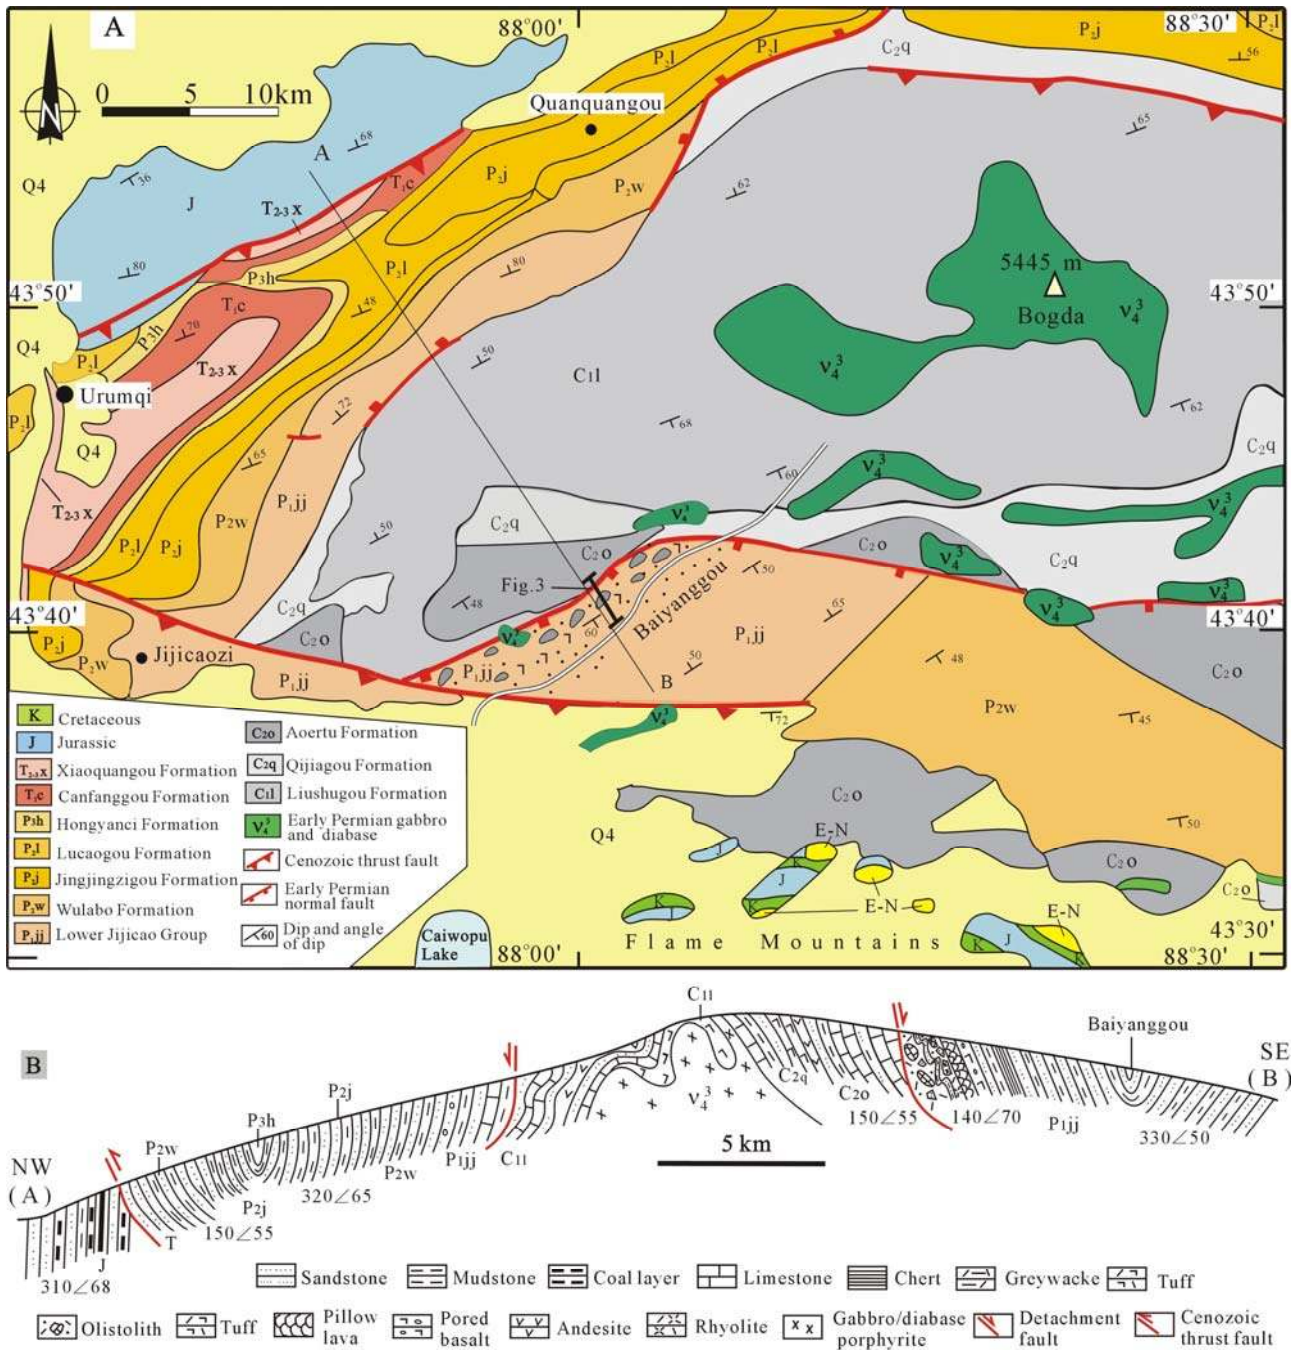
A

88°00'

88°30'

0 5 10km

N

Quanquangou

A

Q4

J

$T_{2-3}x$

$T_1c$

$P_3l$

$P_3l$

$P_3j$

$P_2w$

$C_2q$

$P_3j$

$P_2l$

Bogda

5445 m

$v_4^3$

$v_4^3$

43°50'

43°50'

$P_3h$

$T_1c$

$T_{2-3}x$

Q4

$P_3l$

Urumqi

$P_2l$

Q4

$P_3h$

$C_1l$

$T_{2-3}x$

$P_2l$

$P_2j$

$P_2w$

$P_1jj$

$C_2q$

$C_2o$

$v_4^3$

$v_4^3$

$v_4^3$

$v_4^3$

$v_4^3$

$C_2q$

$C_2q$

$C_2o$

Fig.3

Baiyanggou

$P_1jj$

43°40'

43°40'

$P_2j$

$P_2w$

Jijicaozi

$C_2q$

$C_2o$

$P_1jj$

$P_1jj$

$v_4^3$

B

$P_2w$

$C_2o$

$v_4^3$

$C_2o$

Q4

E-N

J

E-N

E-N

K

J

K

$C_2o$

$C_2o$

Flame Mountains

Caiwopu Lake

88°00'

88°30'

43°30'

36 68 80 70 48 80 50 72 65 50 62 65 68 60 62 50 60 65 50 48 48 72 45 50 56

K Cretaceous

J Jurassic

$T_{2-3}x$ Xiaoquangou Formation

$T_1c$ Canfanggou Formation

$P_3h$ Hongyanci Formation

$P_3l$ Lucaogou Formation

$P_2j$ Jingjingzigou Formation

$P_2w$ Wulabo Formation

$P_1jj$ Lower Jijicao Group

$C_2o$ Aoertu Formation

$C_2q$ Qijiagou Formation

$C_1l$ Liushugou Formation

$v_4^3$ Early Permian gabbro and diabase

Cenozoic thrust fault

Early Permian normal fault

60 Dip and angle of dip

B

NW (A)

J

T

310∠68

$P_2w$

$P_2j$

150∠55

$P_3h$

$P_2j$

320∠65

$P_2w$

$P_1jj$

$C_{1l}$

$C_{1l}$

$v_4^3$

$C_2q$

$C_2o$

150∠55

140∠70

$P_1jj$

Baiyanggou

SE (B)

330∠50

5 km

Sandstone

Mudstone

Coal layer

Limestone

Chert

Greywacke

Tuff

Olistolith

Tuff

Pillow lava

Pored basalt

Andesite

Rhyolite

Gabbro/diabase porphyrite

Detachment fault

Cenozoic thrust fault